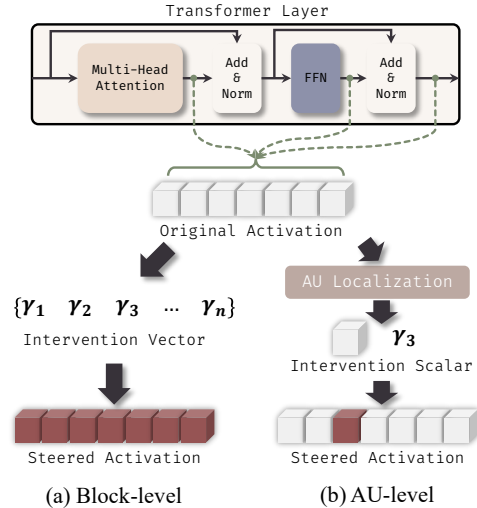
Transformer Layer

Multi-Head Attention

Add & Norm

FFN

Add & Norm

Original Activation

$\{\gamma_1 \quad \gamma_2 \quad \gamma_3 \quad \dots \quad \gamma_n\}$

Intervention Vector

Steered Activation

AU Localization

$\gamma_3$

Intervention Scalar

Steered Activation

(a) Block-level

(b) AU-level